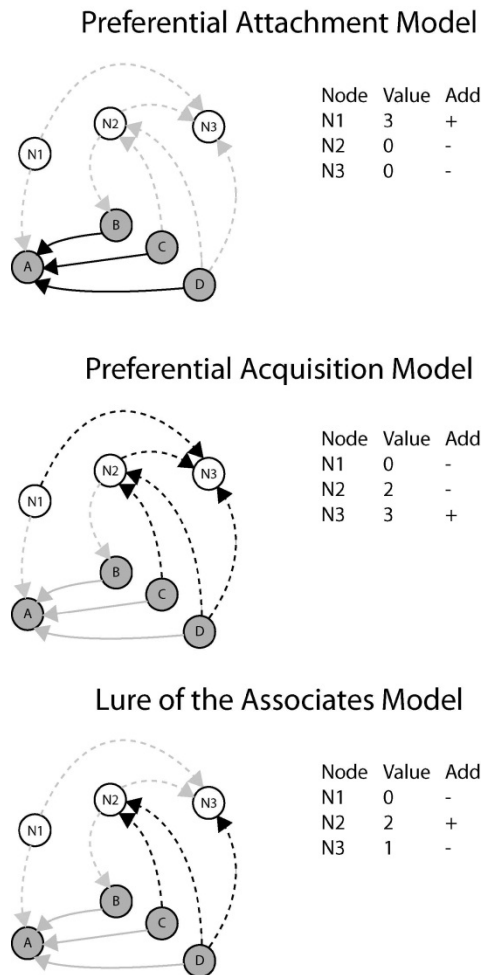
Preferential Attachment Model

N1
N2
N3
B
C
A
D

| Node | Value | Add |
|---|---|---|
| N1 | 3 | + |
| N2 | 0 | - |
| N3 | 0 | - |

Preferential Acquisition Model

N1
N2
N3
B
C
A
D

| Node | Value | Add |
|---|---|---|
| N1 | 0 | - |
| N2 | 2 | - |
| N3 | 3 | + |

Lure of the Associates Model

N1
N2
N3
B
C
A
D

| Node | Value | Add |
|---|---|---|
| N1 | 0 | - |
| N2 | 2 | + |
| N3 | 1 | - |